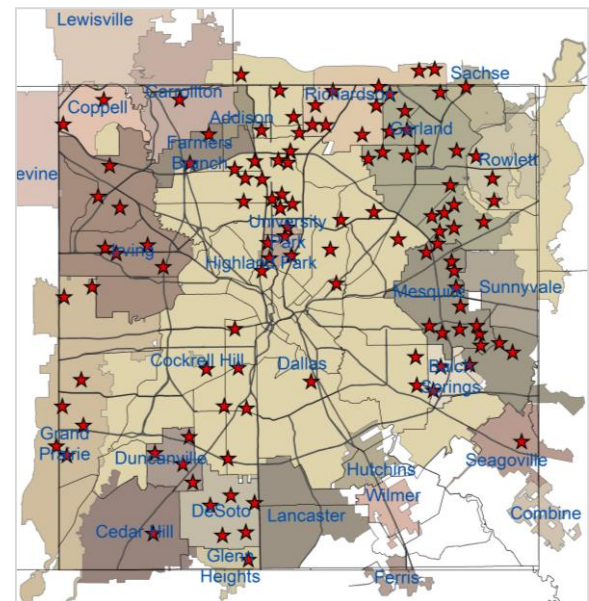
Lewisville
Sachse
Coppell
Carrollton
Richardson
Addison
Garland
Farmers Branch
Rowlett
evine
University Park
Irving
Highland Park
Mesquite
Sunnyvale
Cockrell Hill
Dallas
Balch Springs
Grand Prairie
Duncanville
Seagoville
Hutchins
Wilmer
DeSoto
Lancaster
Combine
Cedar Hill
Glenn Heights
Ferris